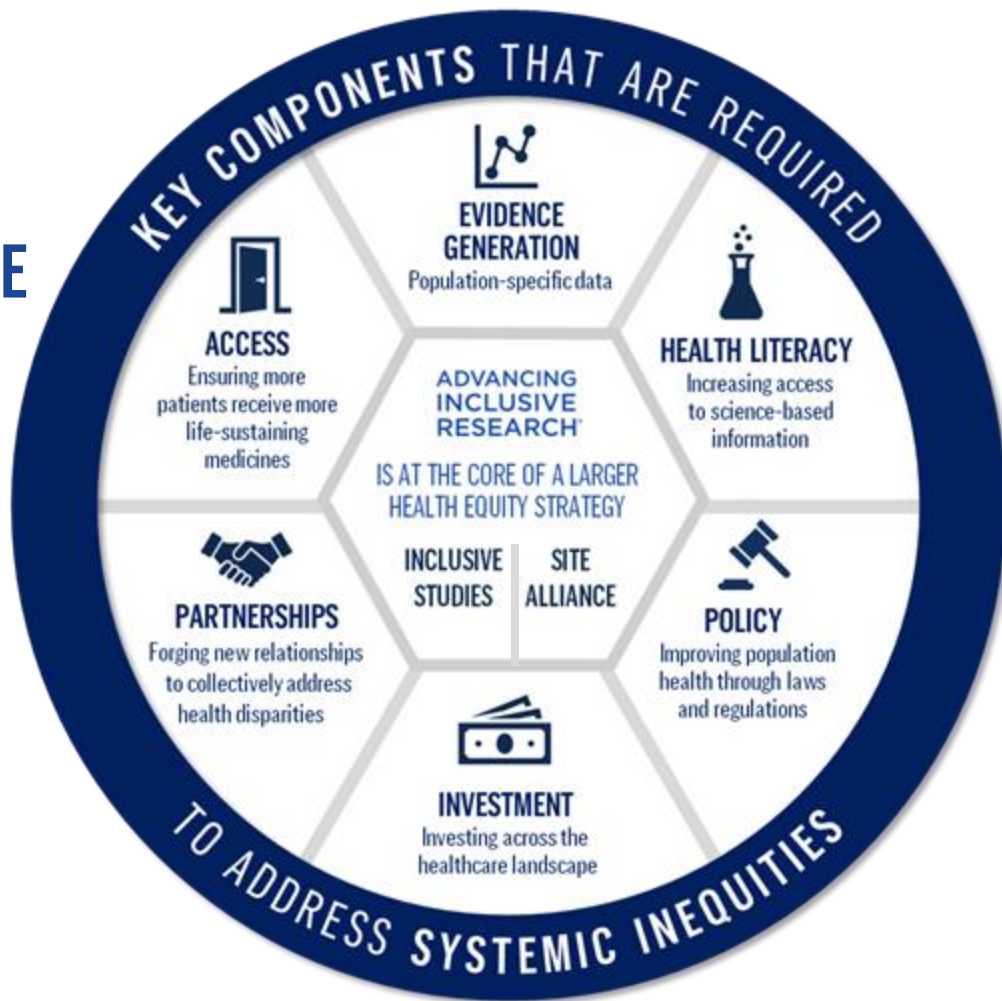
E

KEY COMPONENTS THAT ARE REQUIRED

EVIDENCE GENERATION
Population-specific data

ACCESS
Ensuring more patients receive more life-sustaining medicines

HEALTH LITERACY
Increasing access to science-based information

ADVANCING INCLUSIVE RESEARCH®
IS AT THE CORE OF A LARGER HEALTH EQUITY STRATEGY

INCLUSIVE STUDIES

SITE ALLIANCE

PARTNERSHIPS
Forging new relationships to collectively address health disparities

POLICY
Improving population health through laws and regulations

INVESTMENT
Investing across the healthcare landscape

TO ADDRESS SYSTEMIC INEQUITIES